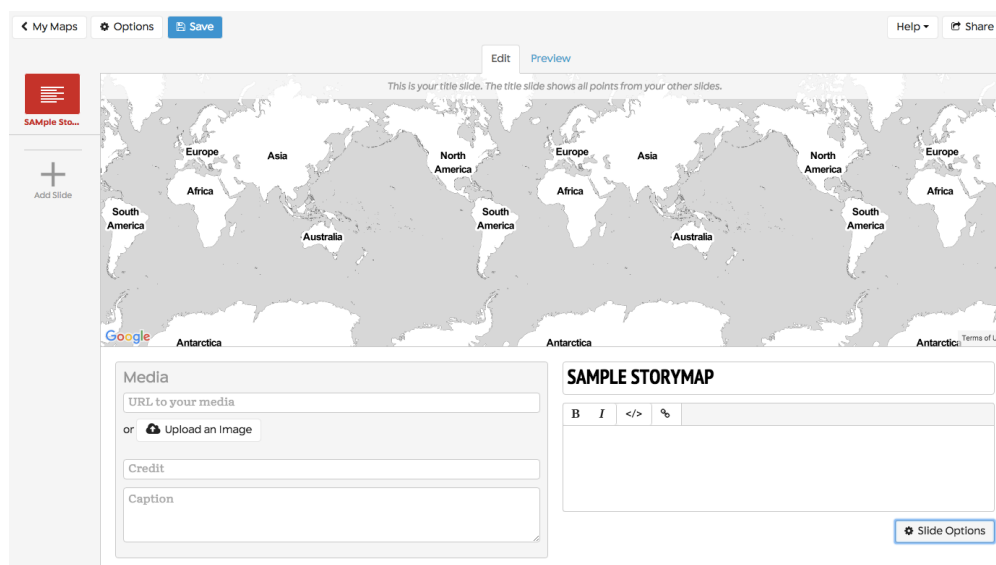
My Maps Options Save

Help Share

Edit Preview

SAMple Sto...

Add Slide

This is your title slide. The title slide shows all points from your other slides.

Europe Asia North America Africa South America Australia Europe Asia North America Africa South America Australia Europe North America Africa South America

Google Antarctica Antarctica Antarctica Terms of U

Media

URL to your media

or Upload an Image

Credit

Caption

SAMPLE STORYMAP

B I </>

Slide Options